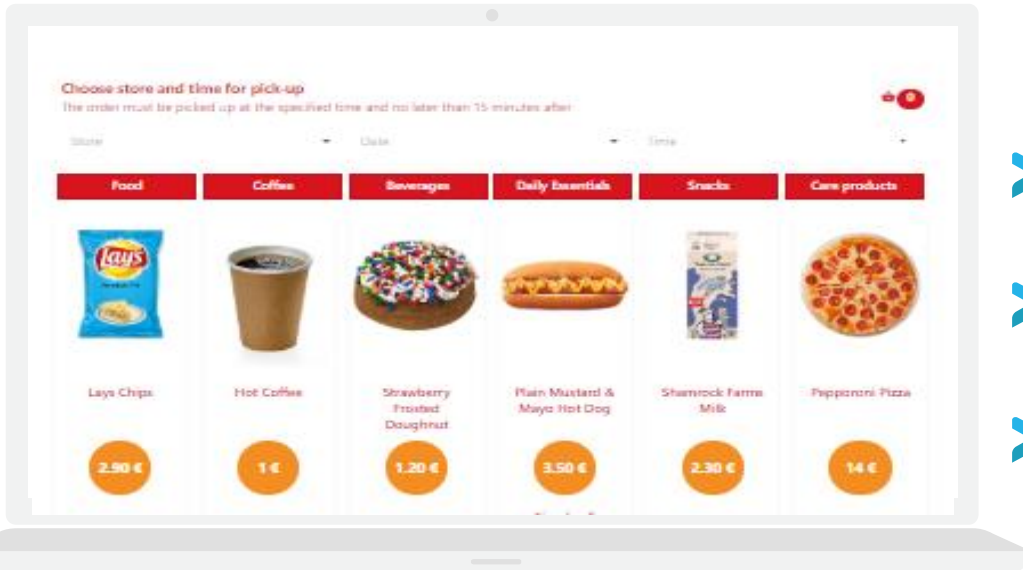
Choose store and time for pick-up
The order must be picked up at the specified time and no later than 15 minutes after

0

Store

Date

Time

| Food | Coffee | Beverages | Daily Essentials | Snacks | Care products |
|---|---|---|---|---|---|

Lay's

Lays Chips

2.90 €

Hot Coffee

1 €

Strawberry Frosted Doughnut

1.20 €

Plain Mustard & Mayo Hot Dog

3.50 €

Shamrock Farms Milk

2.30 €

Pepperoni Pizza

14 €

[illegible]